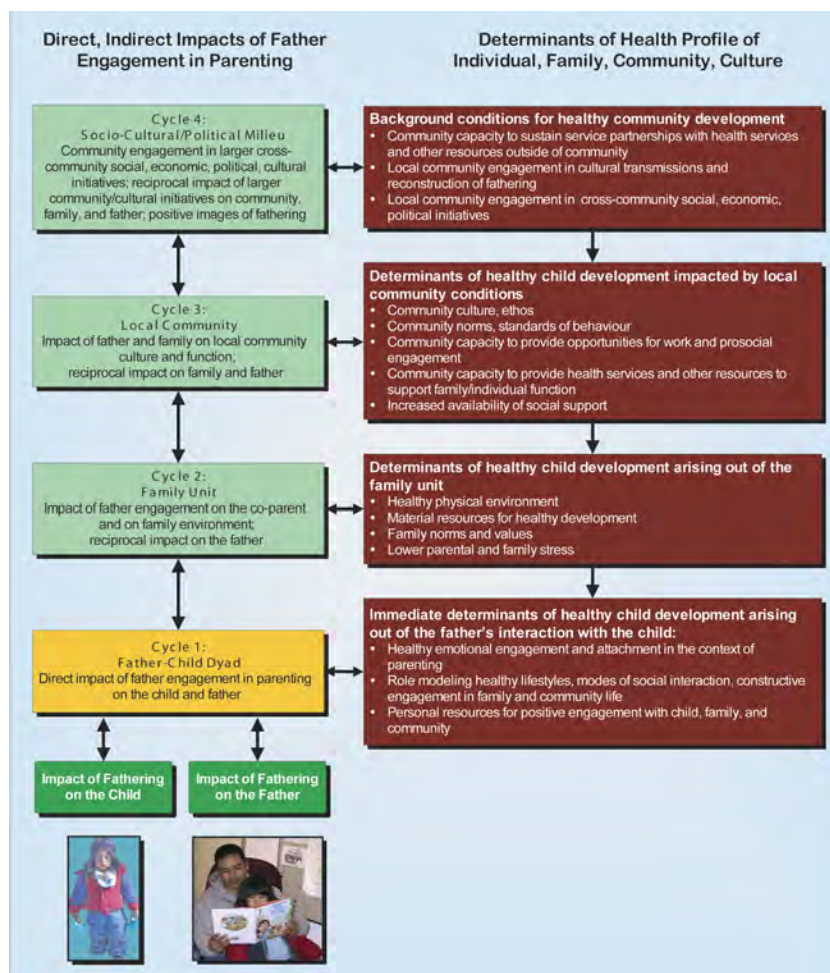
Direct, Indirect Impacts of Father Engagement in Parenting

Determinants of Health Profile of Individual, Family, Community, Culture

Cycle 4:
Socio-Cultural/Political Milieu
Community engagement in larger cross-community social, economic, political, cultural initiatives; reciprocal impact of larger community/cultural initiatives on community, family, and father; positive images of fathering

Background conditions for healthy community development
• Community capacity to sustain service partnerships with health services and other resources outside of community
• Local community engagement in cultural transmissions and reconstruction of fathering
• Local community engagement in cross-community social, economic, political initiatives

Cycle 3:
Local Community
Impact of father and family on local community culture and function; reciprocal impact on family and father

Determinants of healthy child development impacted by local community conditions
• Community culture, ethos
• Community norms, standards of behaviour
• Community capacity to provide opportunities for work and prosocial engagement
• Community capacity to provide health services and other resources to support family/individual function
• Increased availability of social support

Cycle 2:
Family Unit
Impact of father engagement on the co-parent and on family environment; reciprocal impact on the father

Determinants of healthy child development arising out of the family unit
• Healthy physical environment
• Material resources for healthy development
• Family norms and values
• Lower parental and family stress

Cycle 1:
Father-Child Dyad
Direct impact of father engagement in parenting on the child and father

Immediate determinants of healthy child development arising out of the father's interaction with the child:
• Healthy emotional engagement and attachment in the context of parenting
• Role modeling healthy lifestyles, modes of social interaction, constructive engagement in family and community life
• Personal resources for positive engagement with child, family, and community

Impact of Fathering on the Child

Impact of Fathering on the Father